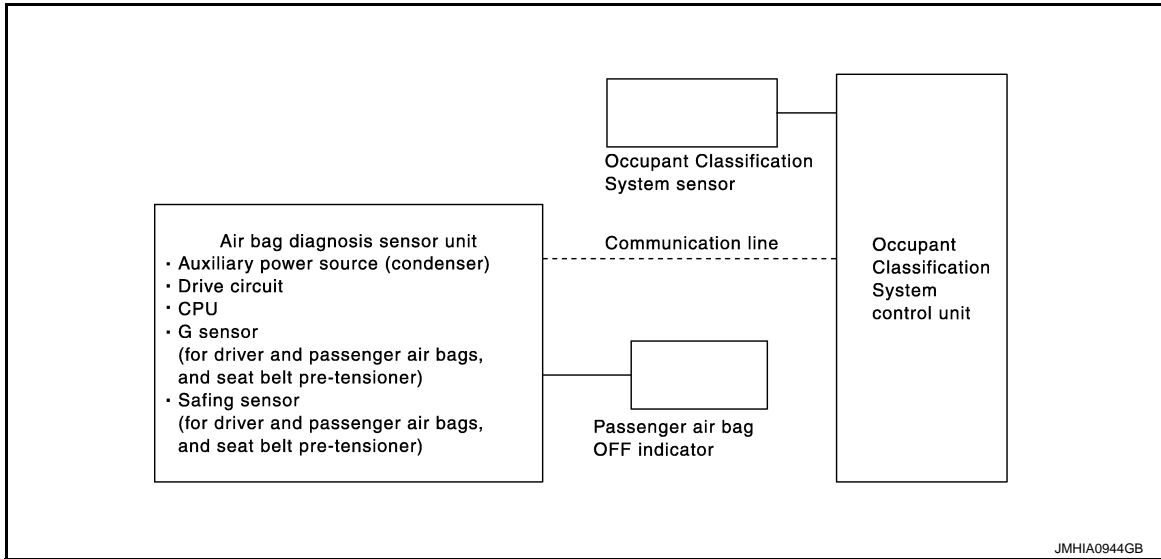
Occupant Classification System sensor

Air bag diagnosis sensor unit
· Auxiliary power source (condenser)
· Drive circuit
· CPU
· G sensor
(for driver and passenger air bags, and seat belt pre-tensioner)
· Safing sensor
(for driver and passenger air bags, and seat belt pre-tensioner)

Communication line

Occupant Classification System control unit

Passenger air bag OFF indicator

JMHIA0944GB